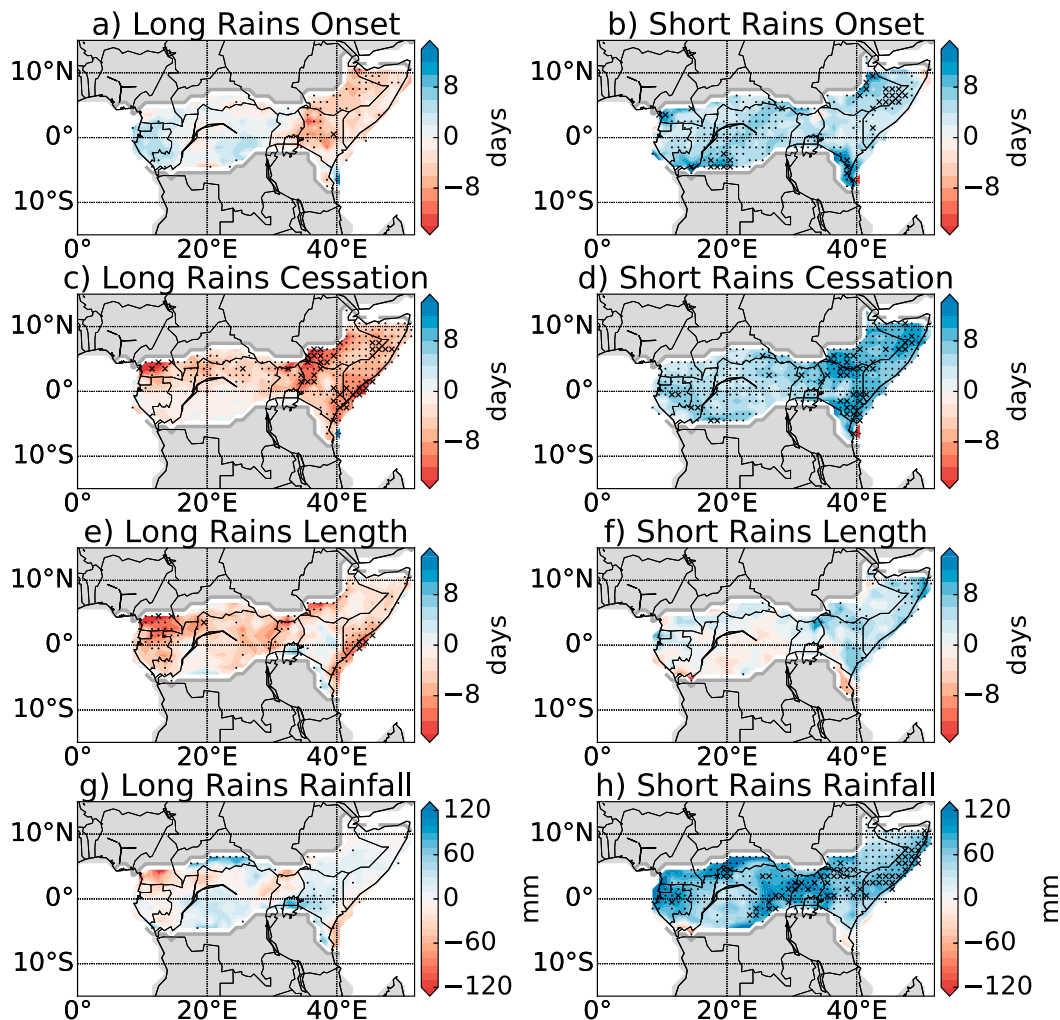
a) Long Rains Onset

10°N
0°
10°S
0°
20°E
40°E
8
0
−8
days

b) Short Rains Onset

10°N
0°
10°S
0°
20°E
40°E
8
0
−8
days

c) Long Rains Cessation

10°N
0°
10°S
0°
20°E
40°E
8
0
−8
days

d) Short Rains Cessation

10°N
0°
10°S
0°
20°E
40°E
8
0
−8
days

e) Long Rains Length

10°N
0°
10°S
0°
20°E
40°E
8
0
−8
days

f) Short Rains Length

10°N
0°
10°S
0°
20°E
40°E
8
0
−8
days

g) Long Rains Rainfall

10°N
0°
10°S
0°
20°E
40°E
120
60
0
−60
−120
mm

h) Short Rains Rainfall

10°N
0°
10°S
0°
20°E
40°E
120
60
0
−60
−120
mm